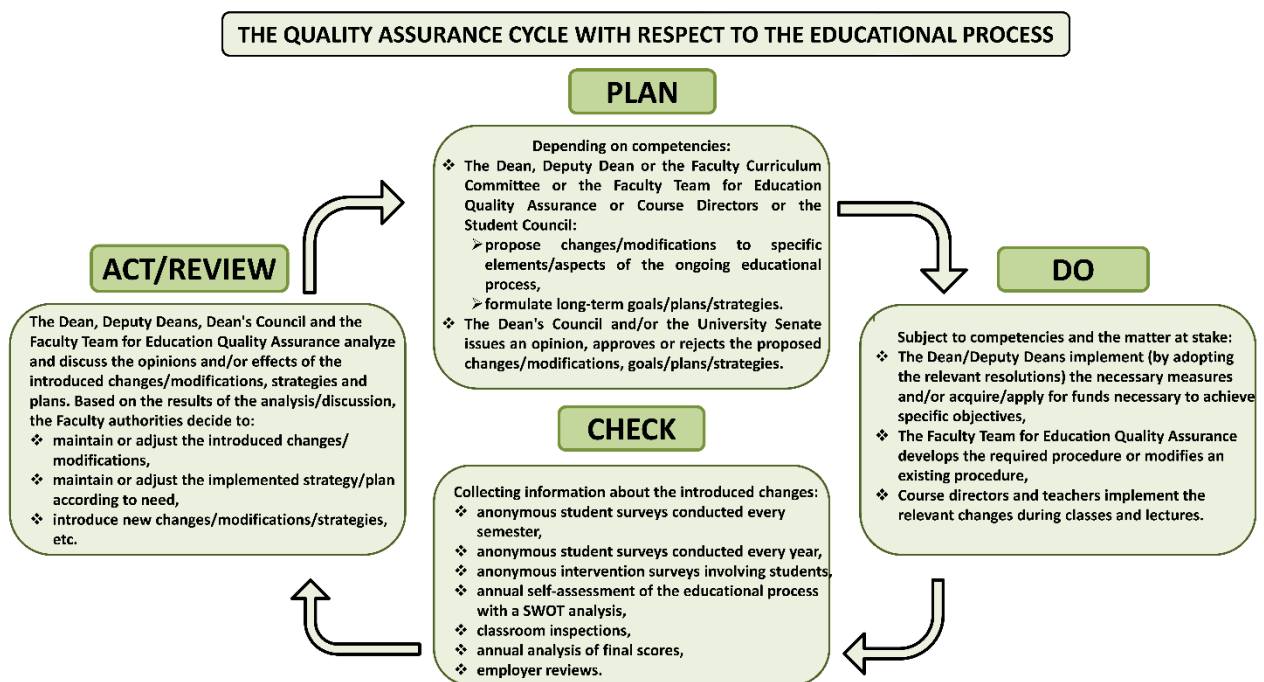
THE QUALITY ASSURANCE CYCLE WITH RESPECT TO THE EDUCATIONAL PROCESS

PLAN

Depending on competencies:
❖ The Dean, Deputy Dean or the Faculty Curriculum Committee or the Faculty Team for Education Quality Assurance or Course Directors or the Student Council:
➢ propose changes/modifications to specific elements/aspects of the ongoing educational process,
➢ formulate long-term goals/plans/strategies.
❖ The Dean's Council and/or the University Senate issues an opinion, approves or rejects the proposed changes/modifications, goals/plans/strategies.

DO

Subject to competencies and the matter at stake:
❖ The Dean/Deputy Deans implement (by adopting the relevant resolutions) the necessary measures and/or acquire/apply for funds necessary to achieve specific objectives,
❖ The Faculty Team for Education Quality Assurance develops the required procedure or modifies an existing procedure,
❖ Course directors and teachers implement the relevant changes during classes and lectures.

CHECK

Collecting information about the introduced changes:
❖ anonymous student surveys conducted every semester,
❖ anonymous student surveys conducted every year,
❖ anonymous intervention surveys involving students,
❖ annual self-assessment of the educational process with a SWOT analysis,
❖ classroom inspections,
❖ annual analysis of final scores,
❖ employer reviews.

ACT/REVIEW

The Dean, Deputy Deans, Dean's Council and the Faculty Team for Education Quality Assurance analyze and discuss the opinions and/or effects of the introduced changes/modifications, strategies and plans. Based on the results of the analysis/discussion, the Faculty authorities decide to:
❖ maintain or adjust the introduced changes/ modifications,
❖ maintain or adjust the implemented strategy/plan according to need,
❖ introduce new changes/modifications/strategies, etc.